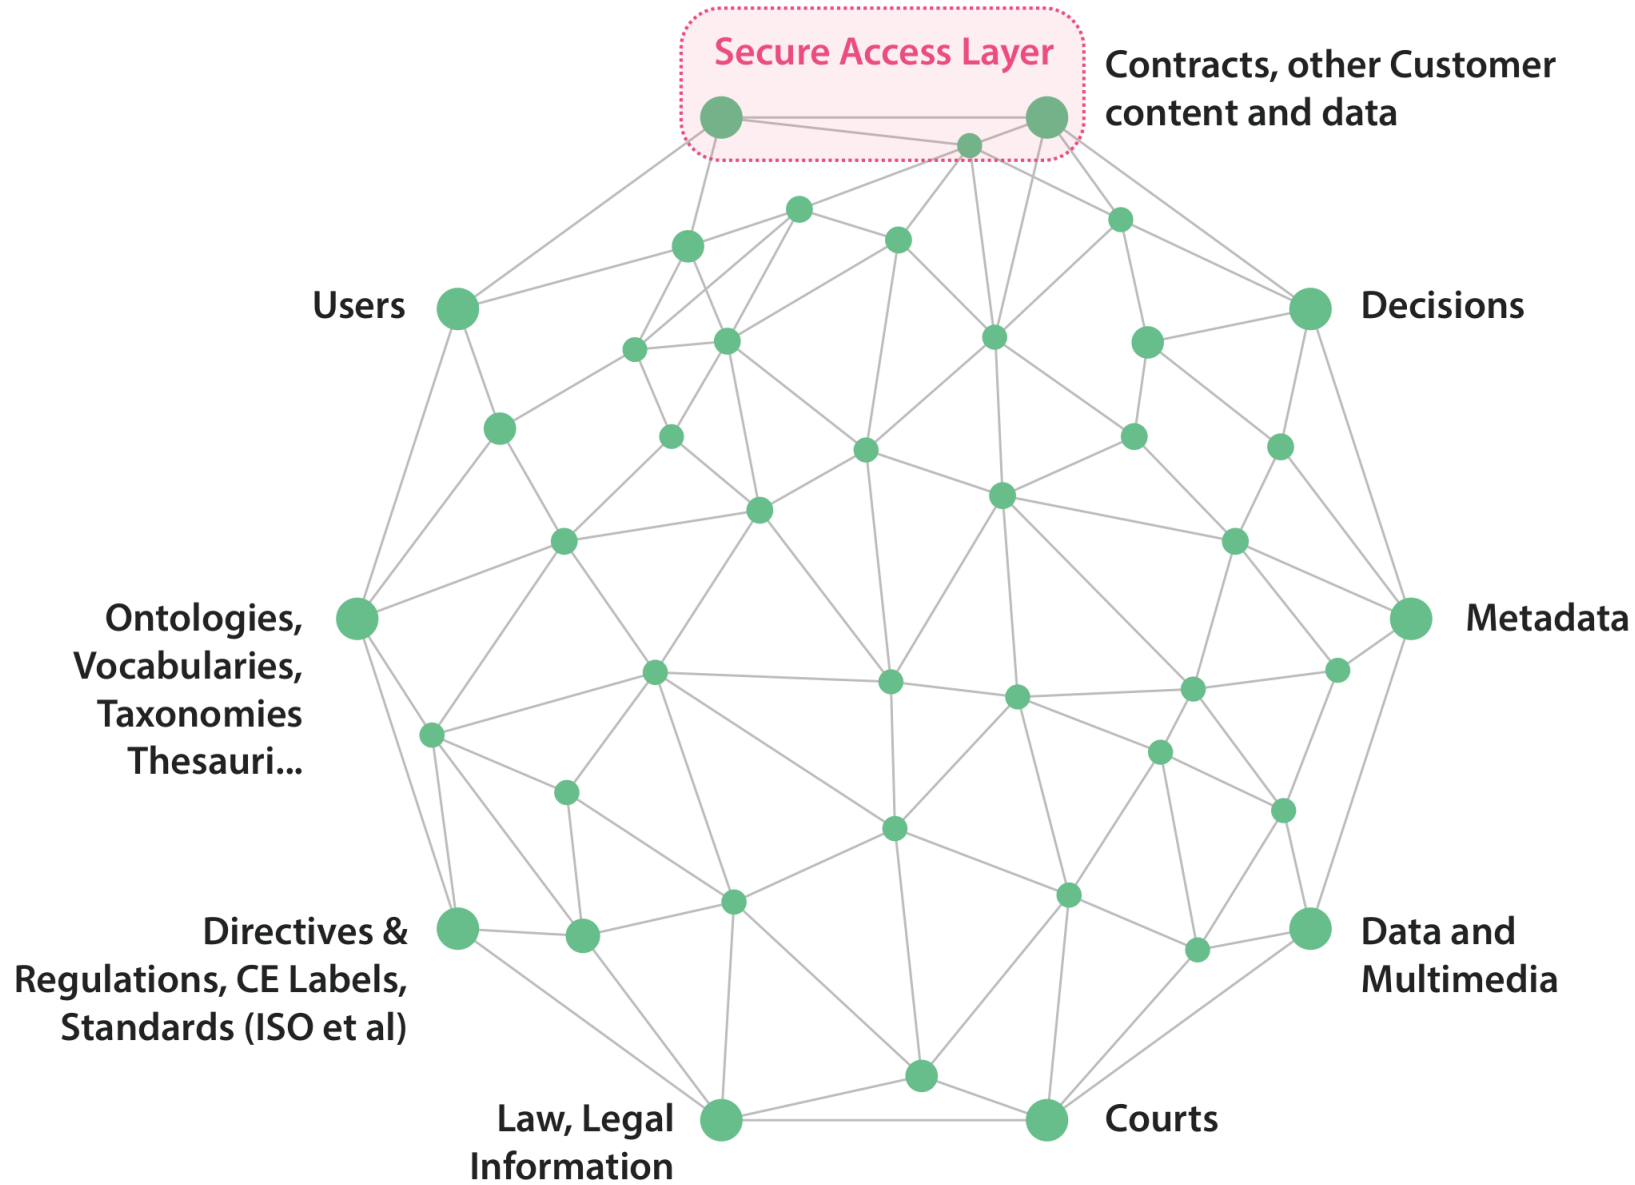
Secure Access Layer

Contracts, other Customer content and data

Users

Decisions

Ontologies, Vocabularies, Taxonomies Thesauri...

Metadata

Directives & Regulations, CE Labels, Standards (ISO et al)

Data and Multimedia

Law, Legal Information

Courts